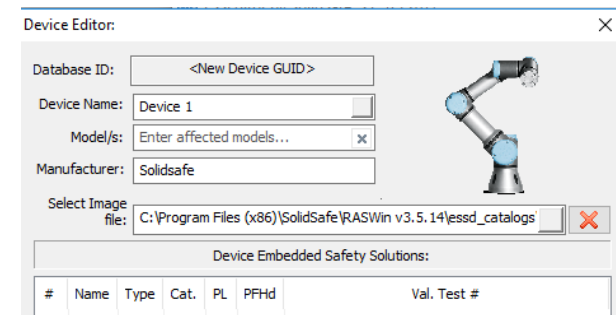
Device Editor:

Database ID: <New Device GUID>

Device Name: Device 1

Model/s: Enter affected models...

Manufacturer: Solidsafe

Select Image file: C:\Program Files (x86)\SolidSafe\RASWin v3.5.14\essd_catalogs

Device Embedded Safety Solutions:

| # | Name | Type | Cat. | PL | PFHd | Val. Test # |
|---|---|---|---|---|---|---|